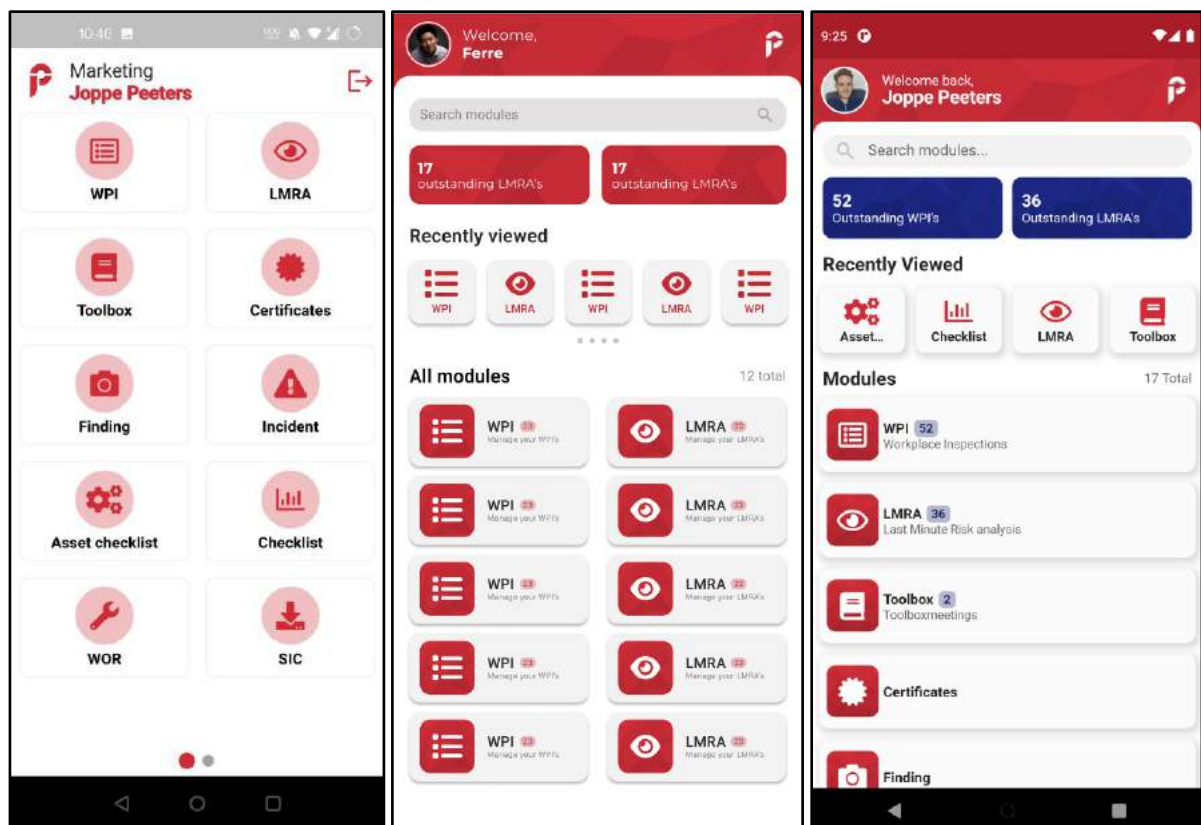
10:46

Marketing
Joppe Peeters

WPI

LMRA

Toolbox

Certificates

Finding

Incident

Asset checklist

Checklist

WOR

SIC

Welcome,
Ferre

Search modules

17
outstanding LMRA's

17
outstanding LMRA's

Recently viewed

WPI LMRA WPI LMRA WPI

All modules
12 total

WPI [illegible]
Manage your WPI's

LMRA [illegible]
Manage your LMRA's

WPI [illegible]
Manage your WPI's

LMRA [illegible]
Manage your LMRA's

WPI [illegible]
Manage your WPI's

LMRA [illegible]
Manage your LMRA's

WPI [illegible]
Manage your WPI's

LMRA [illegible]
Manage your LMRA's

WPI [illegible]
Manage your WPI's

LMRA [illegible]
Manage your LMRA's

9:25

Welcome back,
Joppe Peeters

Search modules...

52
Outstanding WPI's

36
Outstanding LMRA's

Recently Viewed

Asset...
Checklist
LMRA
Toolbox

Modules
17 Total

WPI 52
Workplace Inspections

LMRA 36
Last Minute Risk analysis

Toolbox 2
Toolboxmeetings

Certificates

Finding